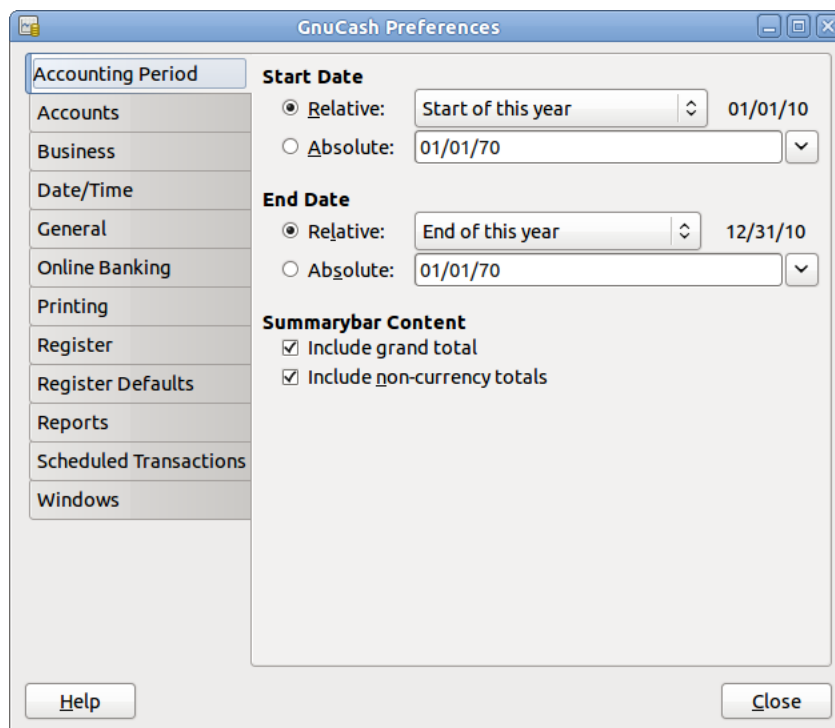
GnuCash Preferences

Accounting Period
Accounts
Business
Date/Time
General
Online Banking
Printing
Register
Register Defaults
Reports
Scheduled Transactions
Windows

Start Date
Relative: Start of this year 01/01/10
Absolute: 01/01/70

End Date
Relative: End of this year 12/31/10
Absolute: 01/01/70

Summarybar Content
Include grand total
Include non-currency totals

Help
Close